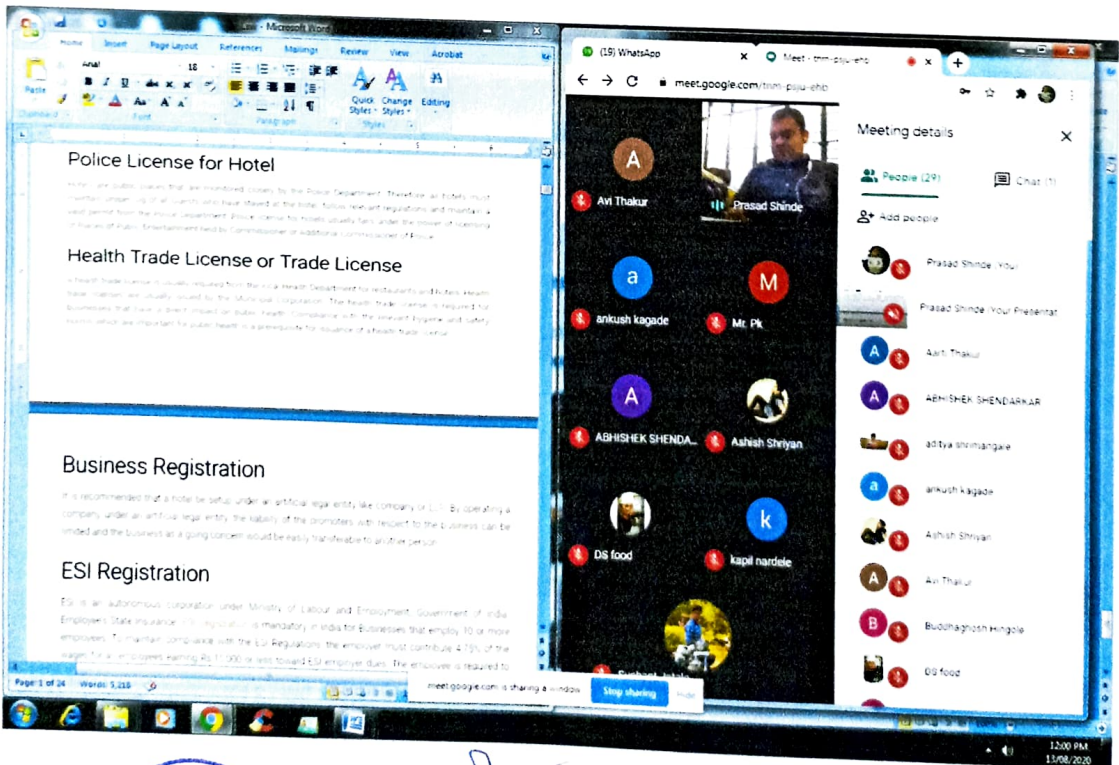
- Microsoft Word

Home Insert Page Layout References Mailings Review View Acrobat

Arial 18

Paste

Quick Styles Change Styles Editing

Clipboard Font Paragraph Styles

Police License for Hotel

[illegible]

Health Trade License or Trade License

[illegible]

Business Registration

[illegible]

ESI Registration

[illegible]

Page: 1 of 24 Words: 5,218

(19) WhatsApp

Meet - tnm-psju-ehb

meet.google.com/tnm-psju-ehb

A Avi Thakur

Prasad Shinde

a ankush kagade

M Mr. Pk

A ABHISHEK SHENDA...

Ashish Shriyan

DS food

k kapil nardele

Meeting details

People (29)

Chat (1)

Add people

Prasad Shinde (You)

Prasad Shinde (You, Presentat

Aarti Thakur

ABHISHEK SHENDARKAR

aditya shrinangare

ankush kagade

Ashish Shriyan

Avi Thakur

Buddhaghosh Hingole

DS food

meet.google.com is sharing a window. Stop sharing Hide

12:00 PM
13/08/2020